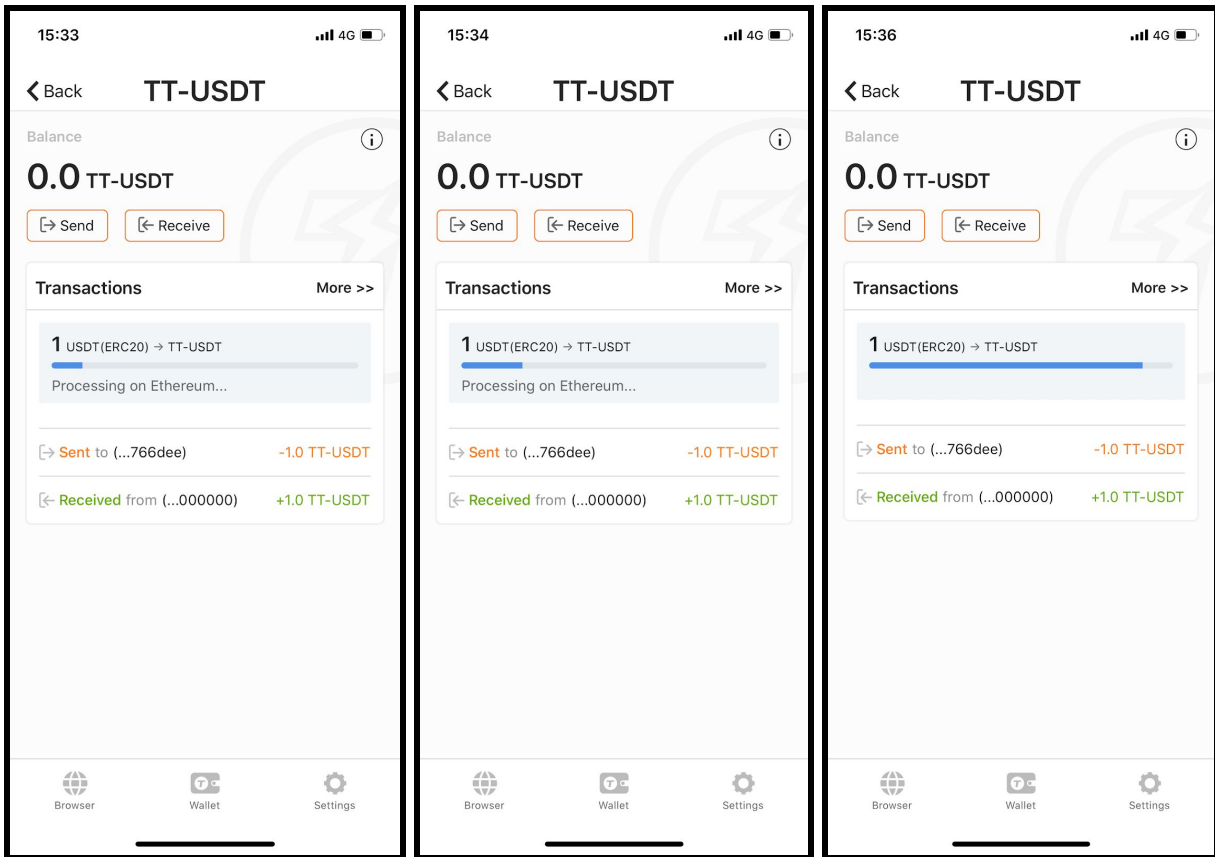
15:33
4G

Back
TT-USDT

Balance
0.0 TT-USDT
Send
Receive

Transactions
More >>

1 USDT(ERC20) → TT-USDT
Processing on Ethereum...

Sent to (...766dee) -1.0 TT-USDT
Received from (...000000) +1.0 TT-USDT

Browser
Wallet
Settings

15:34
4G

Back
TT-USDT

Balance
0.0 TT-USDT
Send
Receive

Transactions
More >>

1 USDT(ERC20) → TT-USDT
Processing on Ethereum...

Sent to (...766dee) -1.0 TT-USDT
Received from (...000000) +1.0 TT-USDT

Browser
Wallet
Settings

15:36
4G

Back
TT-USDT

Balance
0.0 TT-USDT
Send
Receive

Transactions
More >>

1 USDT(ERC20) → TT-USDT

Sent to (...766dee) -1.0 TT-USDT
Received from (...000000) +1.0 TT-USDT

Browser
Wallet
Settings